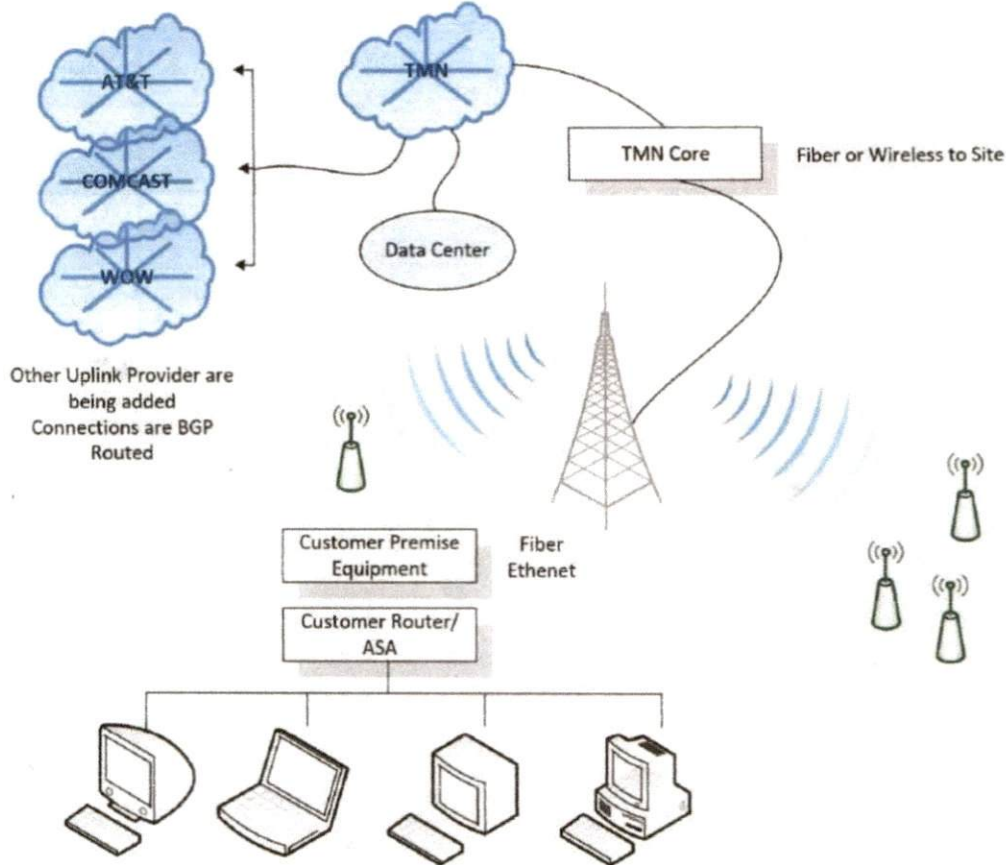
AT&T

COMCAST

WOW

TMN

TMN Core

Fiber or Wireless to Site

Data Center

Other Uplink Provider are being added Connections are BGP Routed

Customer Premise Equipment

Fiber Ethenet

Customer Router/ ASA